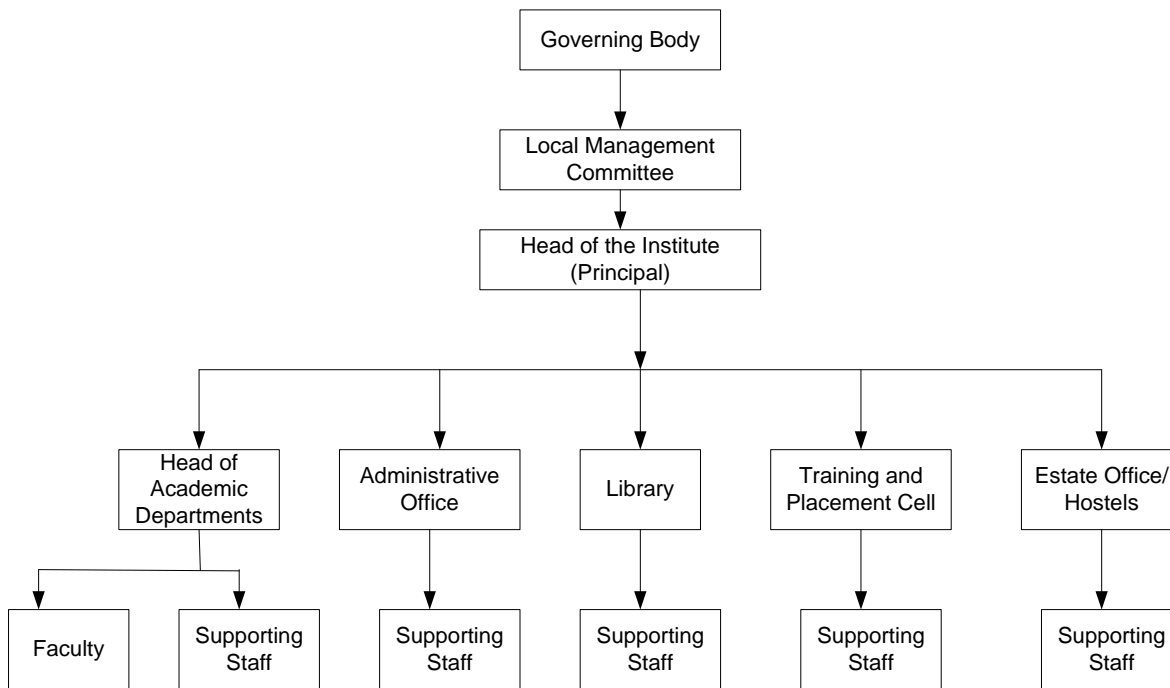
Governing Body

Local Management Committee

Head of the Institute (Principal)

Head of Academic Departments

Administrative Office

Library

Training and Placement Cell

Estate Office/ Hostels

Faculty

Supporting Staff

Supporting Staff

Supporting Staff

Supporting Staff

Supporting Staff